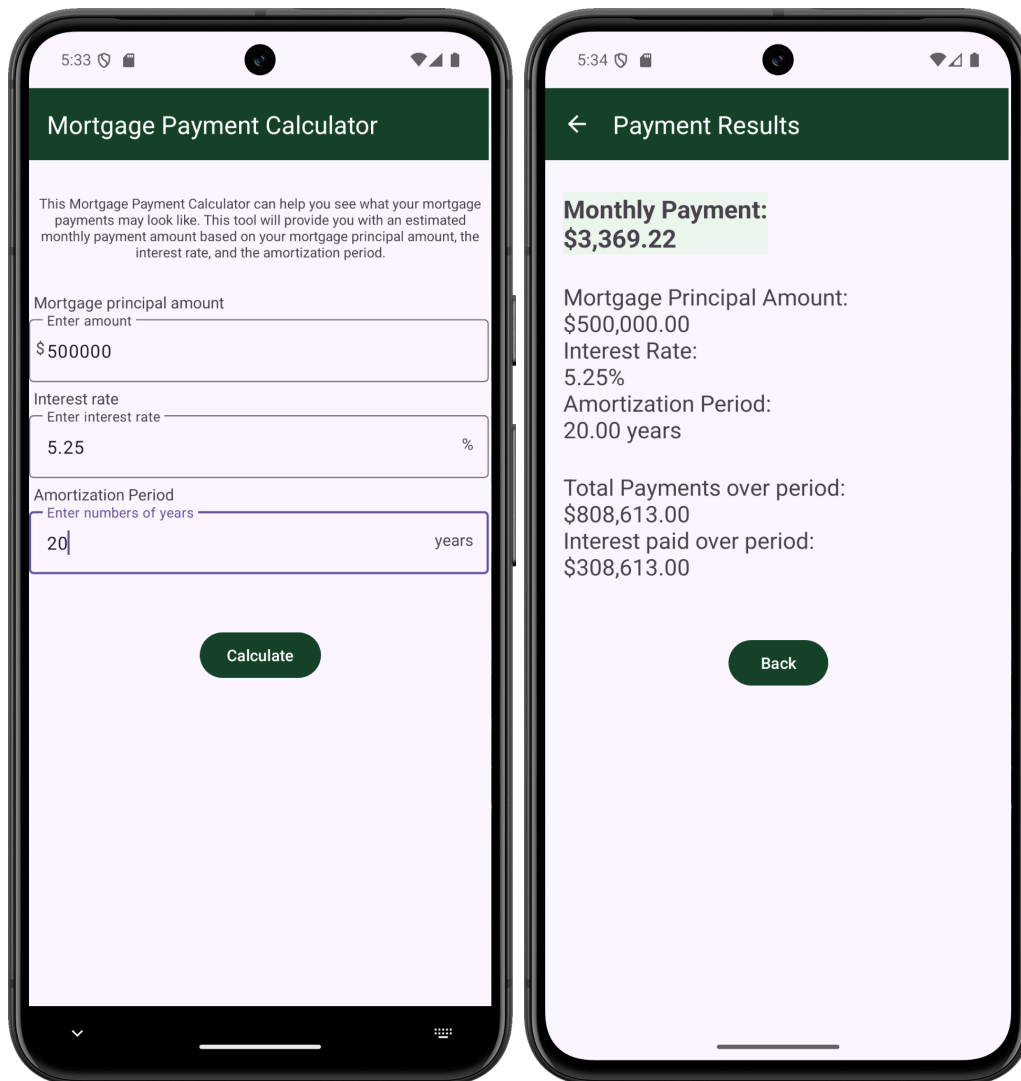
5:33

Mortgage Payment Calculator

This Mortgage Payment Calculator can help you see what your mortgage payments may look like. This tool will provide you with an estimated monthly payment amount based on your mortgage principal amount, the interest rate, and the amortization period.

Mortgage principal amount
Enter amount
$ 500000

Interest rate
Enter interest rate
5.25 %

Amortization Period
Enter numbers of years
20 years

Calculate

5:34

Payment Results

Monthly Payment:
$3,369.22

Mortgage Principal Amount:
$500,000.00
Interest Rate:
5.25%
Amortization Period:
20.00 years

Total Payments over period:
$808,613.00
Interest paid over period:
$308,613.00

Back